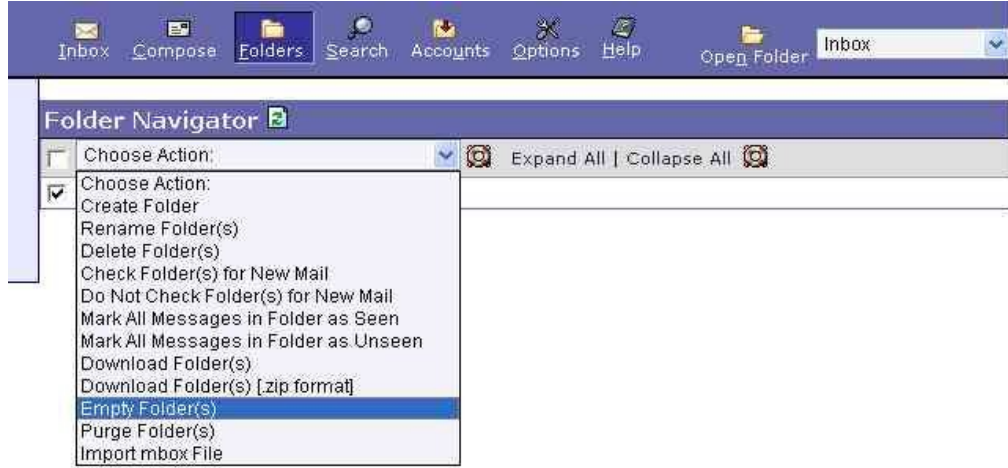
Inbox Compose Folders Search Accounts Options Help Open Folder Inbox

Folder Navigator

Choose Action:

Expand All | Collapse All

Choose Action:
Create Folder
Rename Folder(s)
Delete Folder(s)
Check Folder(s) for New Mail
Do Not Check Folder(s) for New Mail
Mark All Messages in Folder as Seen
Mark All Messages in Folder as Unseen
Download Folder(s)
Download Folder(s) [.zip format]
Empty Folder(s)
Purge Folder(s)
Import mbox File